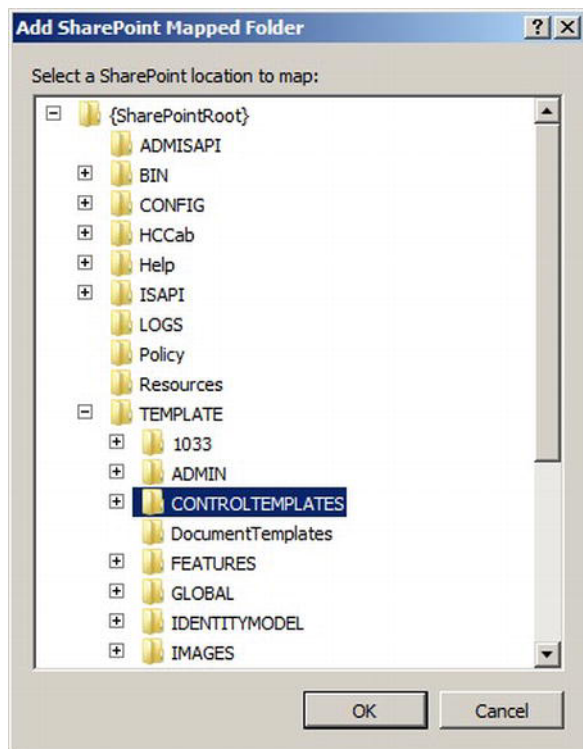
Add SharePoint Mapped Folder

? X

Select a SharePoint location to map:

{SharePointRoot}
ADMISAPI
BIN
CONFIG
HCCab
Help
ISAPI
LOGS
Policy
Resources
TEMPLATE
1033
ADMIN
CONTROLTEMPLATES
DocumentTemplates
FEATURES
GLOBAL
IDENTITYMODEL
IMAGES

OK

Cancel